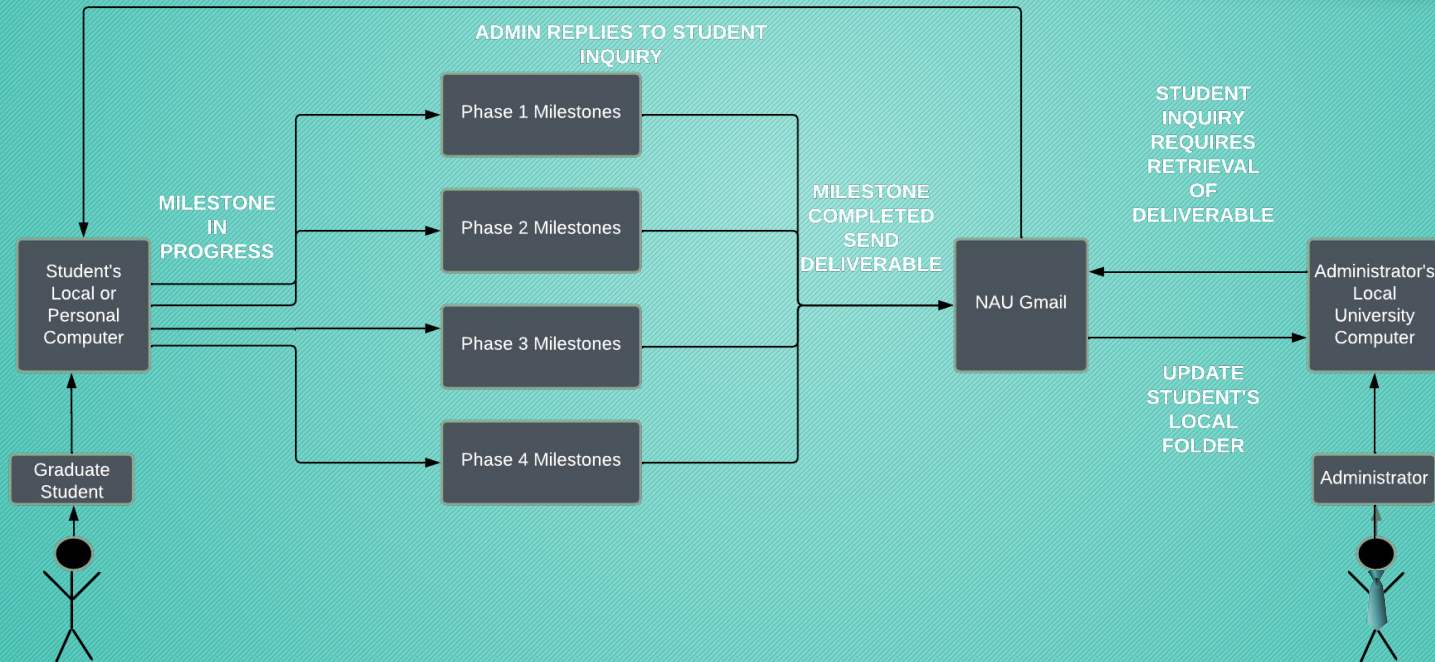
ADMIN REPLIES TO STUDENT INQUIRY

Phase 1 Milestones

Phase 2 Milestones

Phase 3 Milestones

Phase 4 Milestones

MILESTONE IN PROGRESS

Student's Local or Personal Computer

Graduate Student

MILESTONE COMPLETED SEND DELIVERABLE

NAU Gmail

STUDENT INQUIRY REQUIRES RETRIEVAL OF DELIVERABLE

Administrator's Local University Computer

UPDATE STUDENT'S LOCAL FOLDER

Administrator